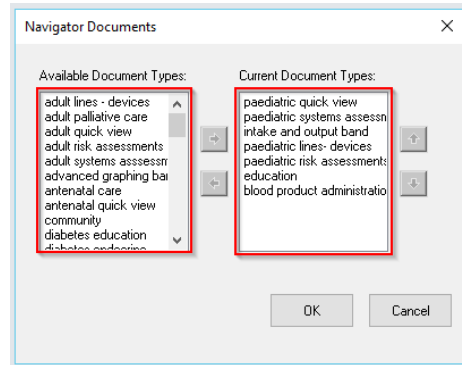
Navigator Documents

Available Document Types:

adult lines - devices
adult palliative care
adult quick view
adult risk assessments
adult systems asssessm
advanced graphing ba
antenatal care
antenatal quick view
community
diabetes education
diabetes endocrine

Current Document Types:

paediatric quick view
paediatric systems assessn
intake and output band
paediatric lines- devices
paediatric risk assessments
education
blood product administratio

OK

Cancel